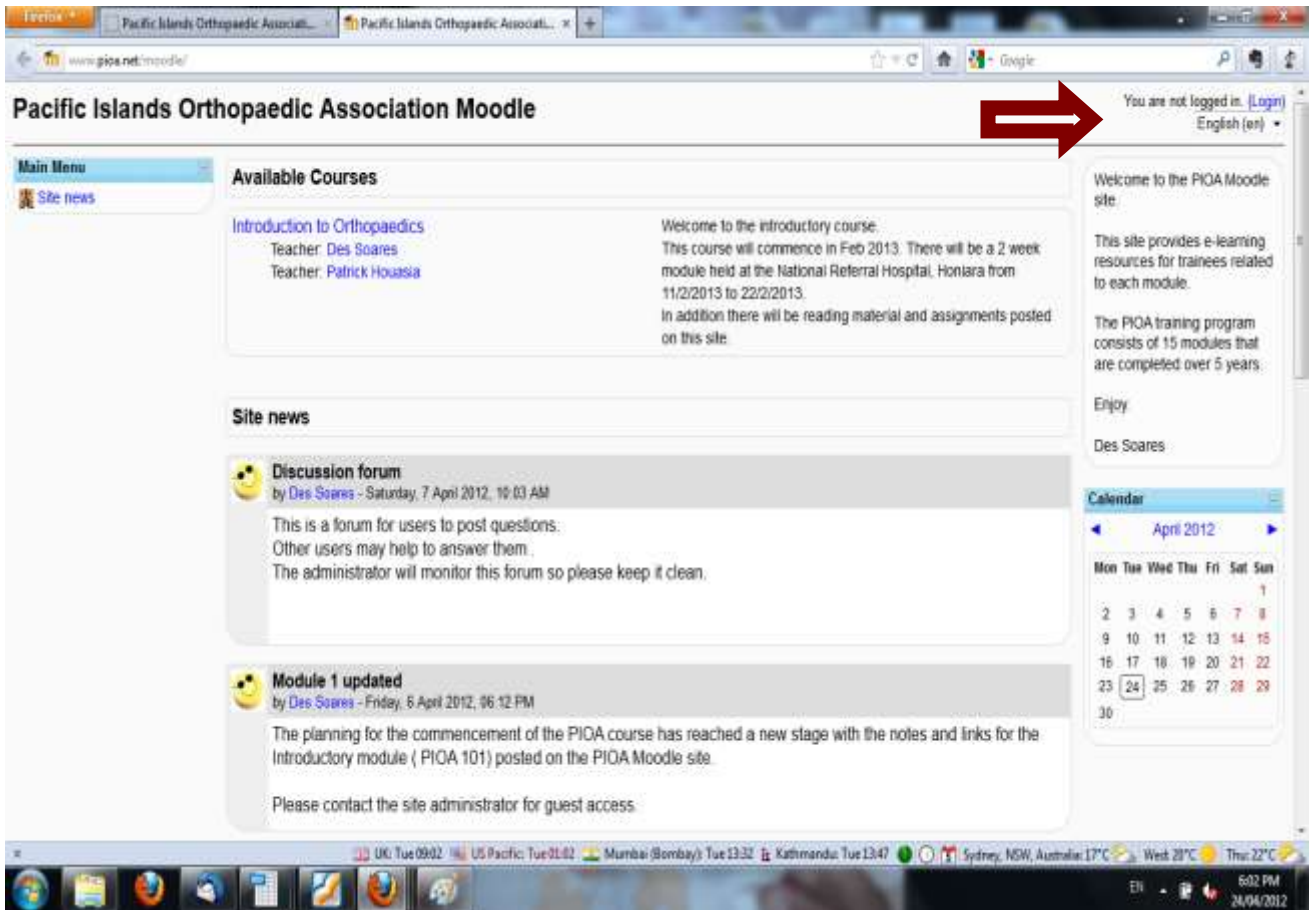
Firefox
Pacific Islands Orthopaedic Associati...
Pacific Islands Orthopaedic Associati...
www.pioa.net/moodle/
Google

Pacific Islands Orthopaedic Association Moodle

You are not logged in. (Login)
English (en)

Main Menu
Site news

Available Courses

Introduction to Orthopaedics
Teacher: Des Soares
Teacher: Patrick Houasia

Welcome to the introductory course.
This course will commence in Feb 2013. There will be a 2 week module held at the National Referral Hospital, Honiara from 11/2/2013 to 22/2/2013.
In addition there will be reading material and assignments posted on this site.

Site news

Discussion forum
by Des Soares - Saturday, 7 April 2012, 10:03 AM

This is a forum for users to post questions.
Other users may help to answer them .
The administrator will monitor this forum so please keep it clean.

Module 1 updated
by Des Soares - Friday, 6 April 2012, 06:12 PM

The planning for the commencement of the PIOA course has reached a new stage with the notes and links for the Introductory module ( PIOA 101) posted on the PIOA Moodle site.

Please contact the site administrator for guest access.

Welcome to the PIOA Moodle site.

This site provides e-learning resources for trainees related to each module.

The PIOA training program consists of 15 modules that are completed over 5 years.

Enjoy

Des Soares

Calendar
April 2012

| Mon | Tue | Wed | Thu | Fri | Sat | Sun |
|---|---|---|---|---|---|---|
| | | | | | | 1 |
| 2 | 3 | 4 | 5 | 6 | 7 | 8 |
| 9 | 10 | 11 | 12 | 13 | 14 | 15 |
| 16 | 17 | 18 | 19 | 20 | 21 | 22 |
| 23 | 24 | 25 | 26 | 27 | 28 | 29 |
| 30 | | | | | | |

UK: Tue 09:02 US Pacific: Tue 01:02 Mumbai (Bombay): Tue 13:32 Kathmandu: Tue 13:47 Sydney, NSW, Australia: 17°C Wed: 28°C Thu: 22°C
EN 6:02 PM 24/04/2012